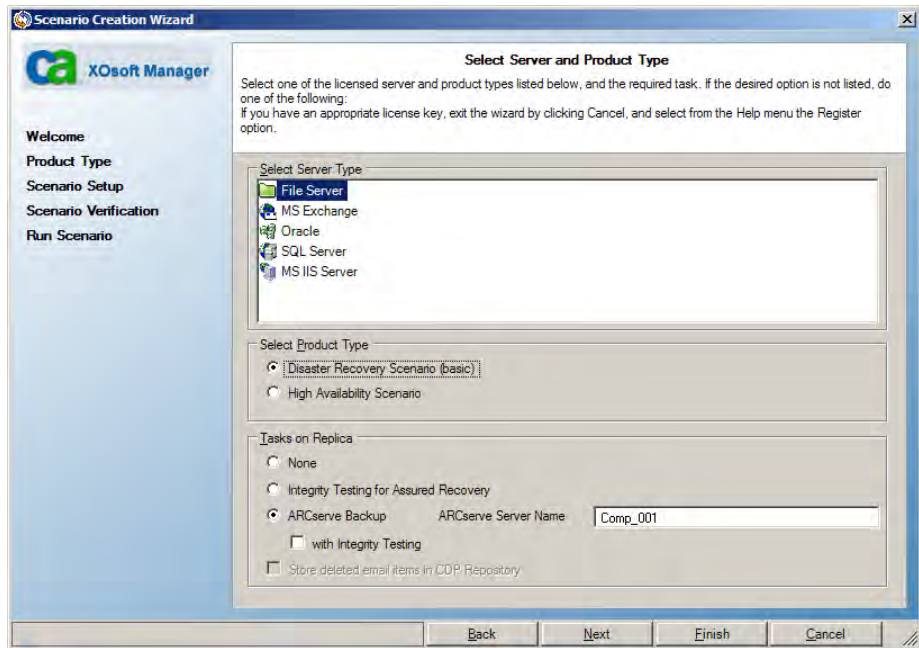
Scenario Creation Wizard

ca XOsoft Manager

Welcome
Product Type
Scenario Setup
Scenario Verification
Run Scenario

Select Server and Product Type

Select one of the licensed server and product types listed below, and the required task. If the desired option is not listed, do one of the following:
If you have an appropriate license key, exit the wizard by clicking Cancel, and select from the Help menu the Register option.

Select Server Type
File Server
MS Exchange
Oracle
SQL Server
MS IIS Server

Select Product Type
Disaster Recovery Scenario (basic)
High Availability Scenario

Tasks on Replica
None
Integrity Testing for Assured Recovery
ARCserve Backup
ARCserve Server Name
Comp_001
with Integrity Testing
Store deleted email items in CDP Repository

Back
Next
Finish
Cancel